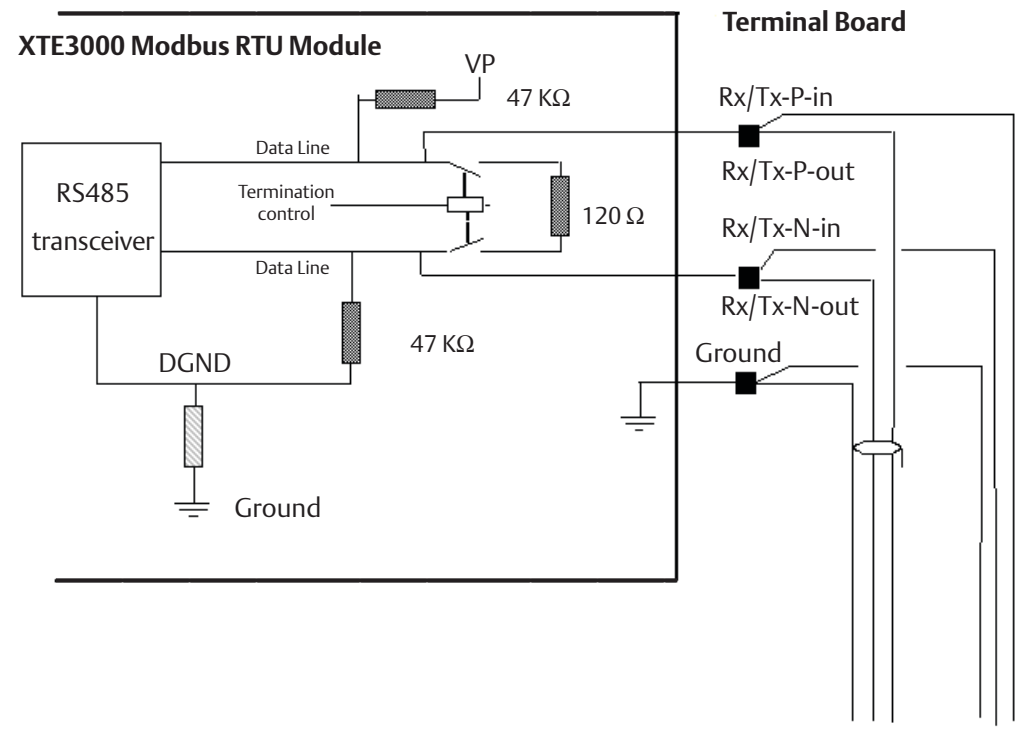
Terminal Board

XTE3000 Modbus RTU Module

VP

47 KΩ

Rx/Tx-P-in

Data Line

Rx/Tx-P-out

RS485

Termination control

120 Ω

transceiver

Rx/Tx-N-in

Data Line

Rx/Tx-N-out

47 KΩ

DGND

Ground

Ground